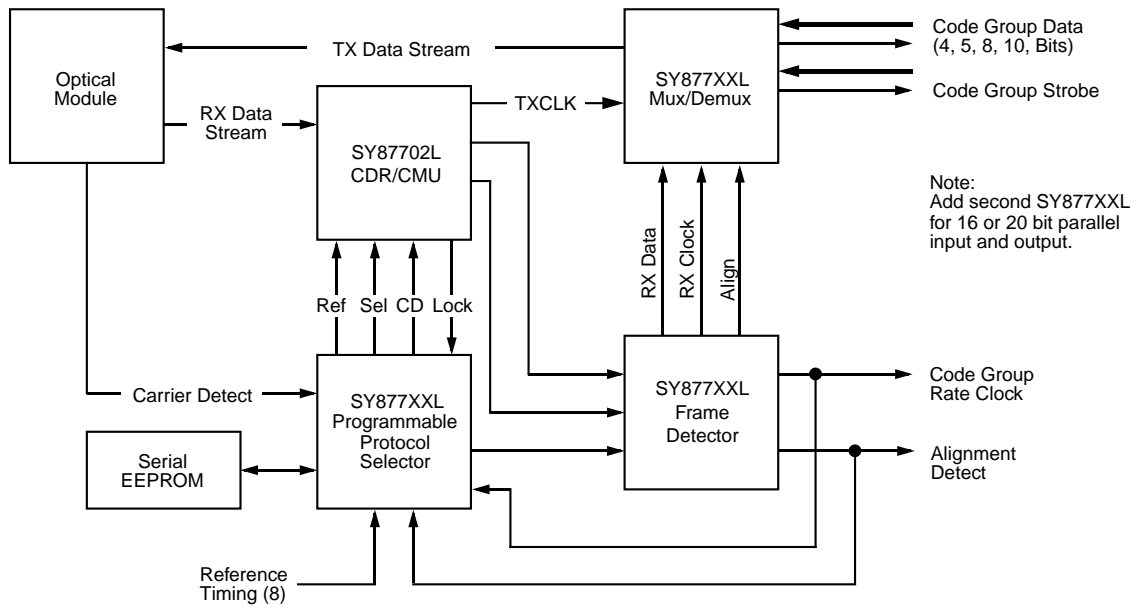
Optical Module

TX Data Stream

Code Group Data (4, 5, 8, 10, Bits)

SY877XXL Mux/Demux

Code Group Strobe

RX Data Stream

TXCLK

SY87702L CDR/CMU

Note: Add second SY877XXL for 16 or 20 bit parallel input and output.

RX Data

RX Clock

Align

Ref

Sel

CD

Lock

Carrier Detect

SY877XXL Programmable Protocol Selector

SY877XXL Frame Detector

Code Group Rate Clock

Serial EEPROM

Alignment Detect

Reference Timing (8)